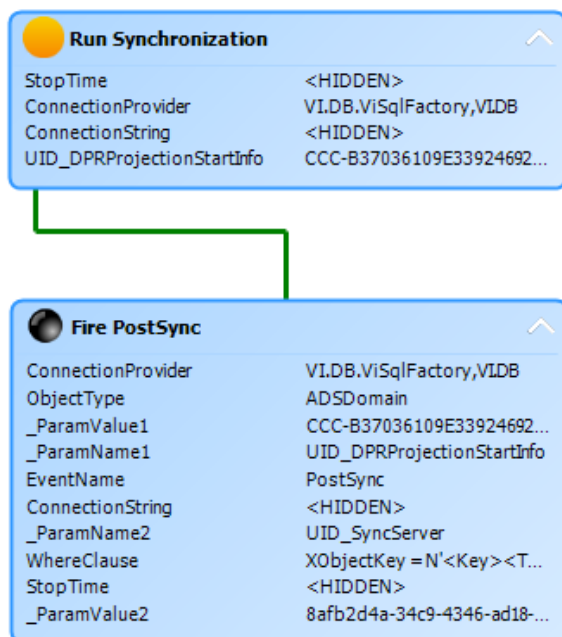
Run Synchronization

| | |
|---|---|
| StopTime | <HIDDEN> |
| ConnectionProvider | VI.DB.ViSqlFactory,VI.DB |
| ConnectionString | <HIDDEN> |
| UID_DPRProjectionStartInfo | CCC-B37036109E33924692... |

Fire PostSync

| | |
|---|---|
| ConnectionProvider | VI.DB.ViSqlFactory,VI.DB |
| ObjectType | ADSDomain |
| _ParamValue1 | CCC-B37036109E33924692... |
| _ParamName1 | UID_DPRProjectionStartInfo |
| EventName | PostSync |
| ConnectionString | <HIDDEN> |
| _ParamName2 | UID_SyncServer |
| WhereClause | XObjectKey = N'<Key><T... |
| StopTime | <HIDDEN> |
| _ParamValue2 | 8afb2d4a-34c9-4346-ad18-... |